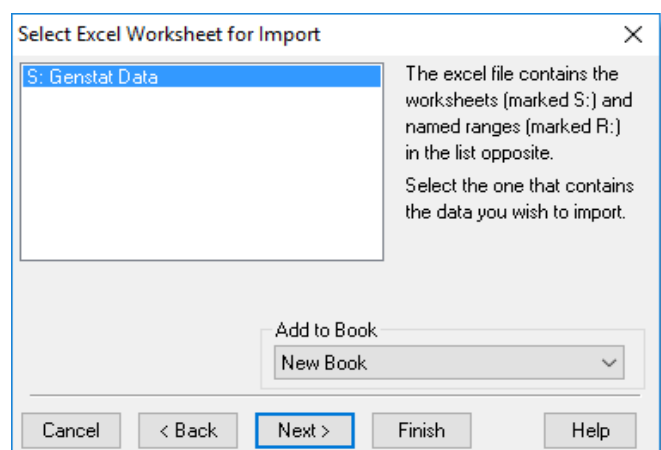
Select Excel Worksheet for Import

S: Genstat Data

The excel file contains the worksheets (marked S:) and named ranges (marked R:) in the list opposite.

Select the one that contains the data you wish to import.

Add to Book

New Book

Cancel

< Back

Next >

Finish

Help